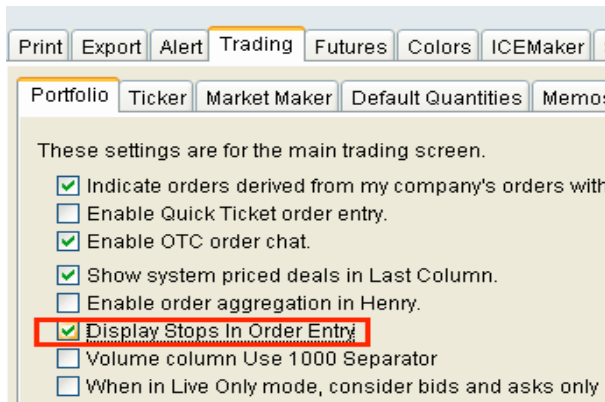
Print | Export | Alert | Trading | Futures | Colors | ICEMaker

Portfolio | Ticker | Market Maker | Default Quantities | Memos

These settings are for the main trading screen.

Indicate orders derived from my company's orders with

Enable Quick Ticket order entry.

Enable OTC order chat.

Show system priced deals in Last Column.

Enable order aggregation in Henry.

Display Stops In Order Entry

Volume column Use 1000 Separator

When in Live Only mode, consider bids and asks only